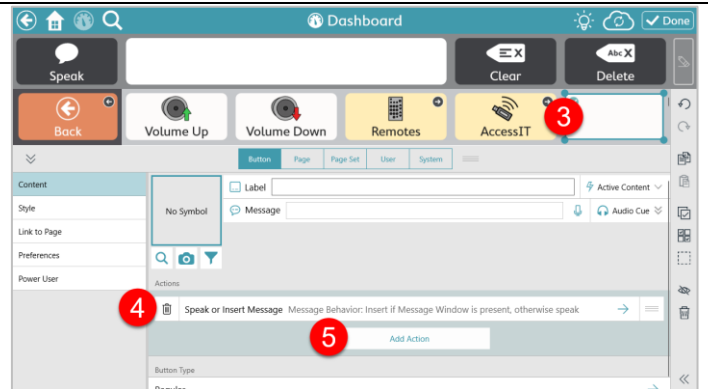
Dashboard

Done

Speak

Clear

Delete

Back

Volume Up

Volume Down

Remotes

AccessIT

3

Button

Page

Page Set

User

System

Content

Style

Link to Page

Preferences

Power User

No Symbol

Label

Active Content

Message

Audio Cue

Actions

4

Speak or Insert Message Message Behavior: Insert if Message Window is present, otherwise speak

5

Add Action

Button Type

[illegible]